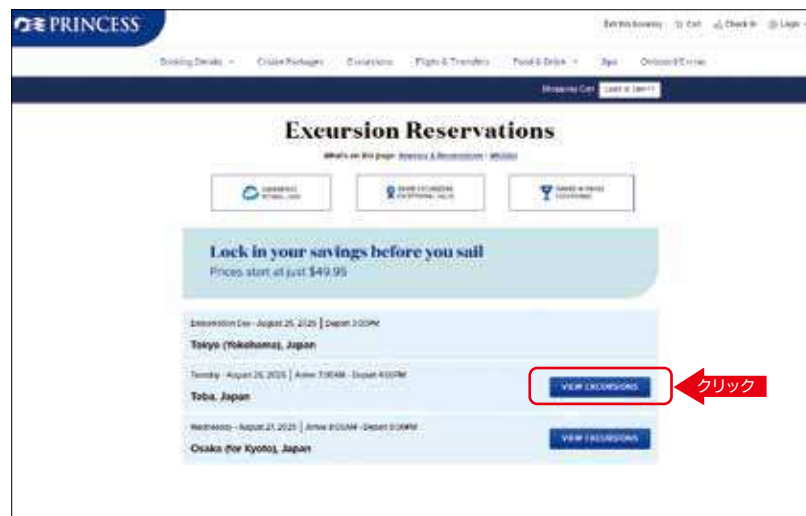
PRINCESS

Exit this booking | Cart | Check-in | Login

Booking Details | Cruise Packages | Excursions | Flights & Transfers | Food & Drink | Spa | Onboard Extras

Shopping Cart | Lock in Savings

Excursion Reservations

What's on this page: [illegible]

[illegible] | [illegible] | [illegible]

Lock in your savings before you sail

Prices start at just $49.95

Embarkation Day - August 25, 2025 | Depart 3:00PM

Tokyo (Yokohama), Japan

Tuesday - August 26, 2025 | Arrive 7:00AM - Depart 4:00PM

Toba, Japan

VIEW EXCURSIONS

クリック

Wednesday - August 27, 2025 | Arrive 8:00AM - Depart 6:00PM

Osaka (for Kyoto), Japan

VIEW EXCURSIONS